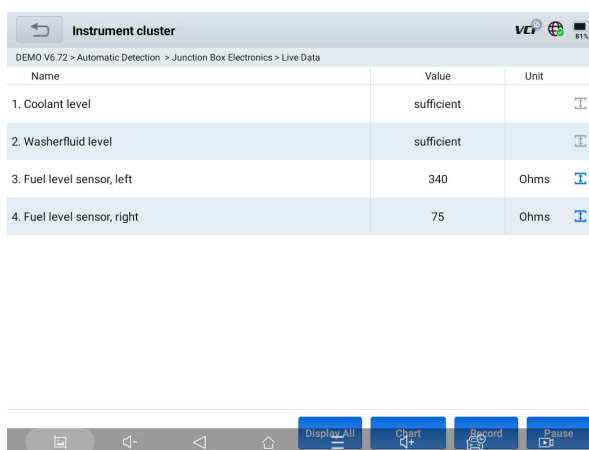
Instrument cluster

VCI

81%

DEMO V6.72 > Automatic Detection > Junction Box Electronics > Live Data

| Name | Value | Unit |
|---|---|---|
| 1. Coolant level | sufficient | |
| 2. Washerfluid level | sufficient | |
| 3. Fuel level sensor, left | 340 | Ohms |
| 4. Fuel level sensor, right | 75 | Ohms |

Display All

Chart

Record

Pause